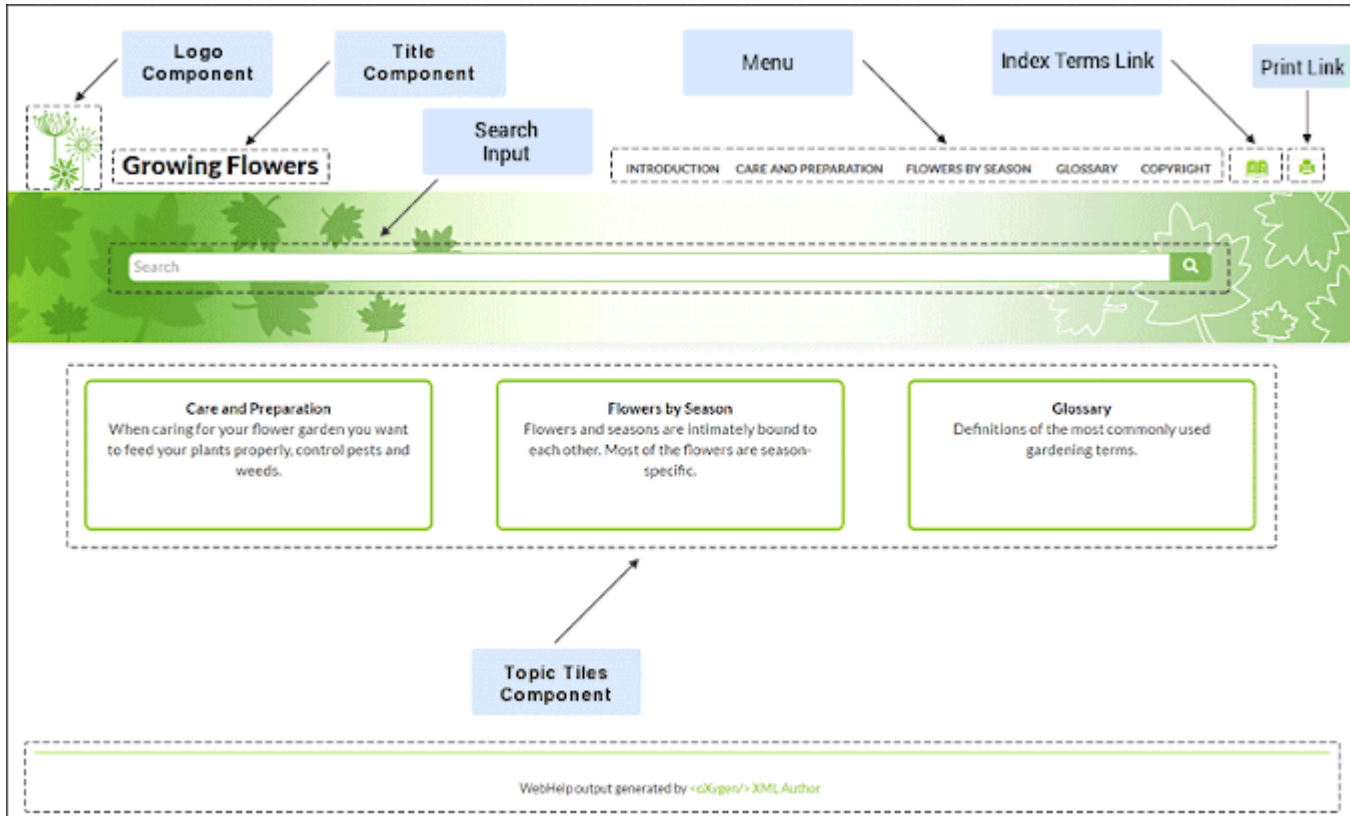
Logo Component

Title Component

Menu

Index Terms Link

Print Link

Search Input

Growing Flowers

INTRODUCTION CARE AND PREPARATION FLOWERS BY SEASON GLOSSARY COPYRIGHT

Search

Care and Preparation
When caring for your flower garden you want to feed your plants properly, control pests and weeds.

Flowers by Season
Flowers and seasons are intimately bound to each other. Most of the flowers are season-specific.

Glossary
Definitions of the most commonly used gardening terms.

Topic Tiles Component

WebHelp output generated by <oXygen/> XML Author